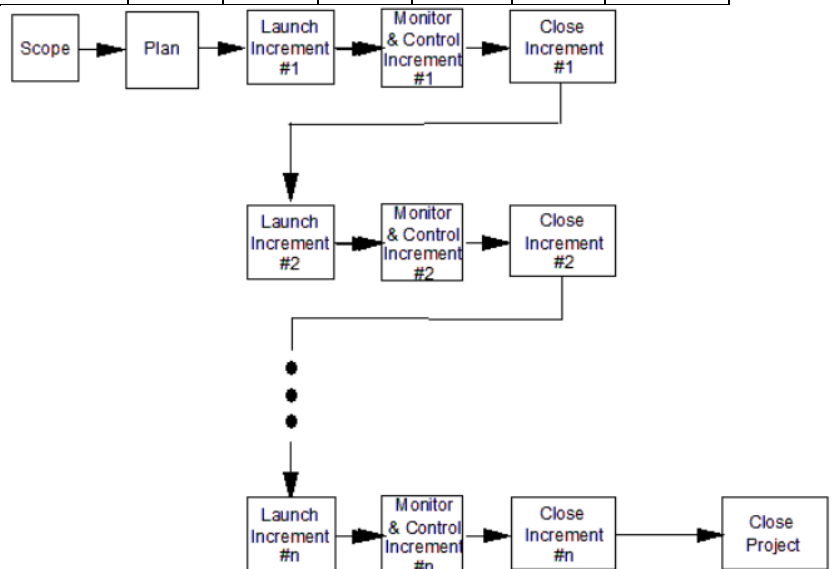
Scope

Plan

Launch Increment #1

Monitor & Control Increment #1

Close Increment #1

Launch Increment #2

Monitor & Control Increment #2

Close Increment #2

Launch Increment #n

Monitor & Control Increment #n

Close Increment #n

Close Project